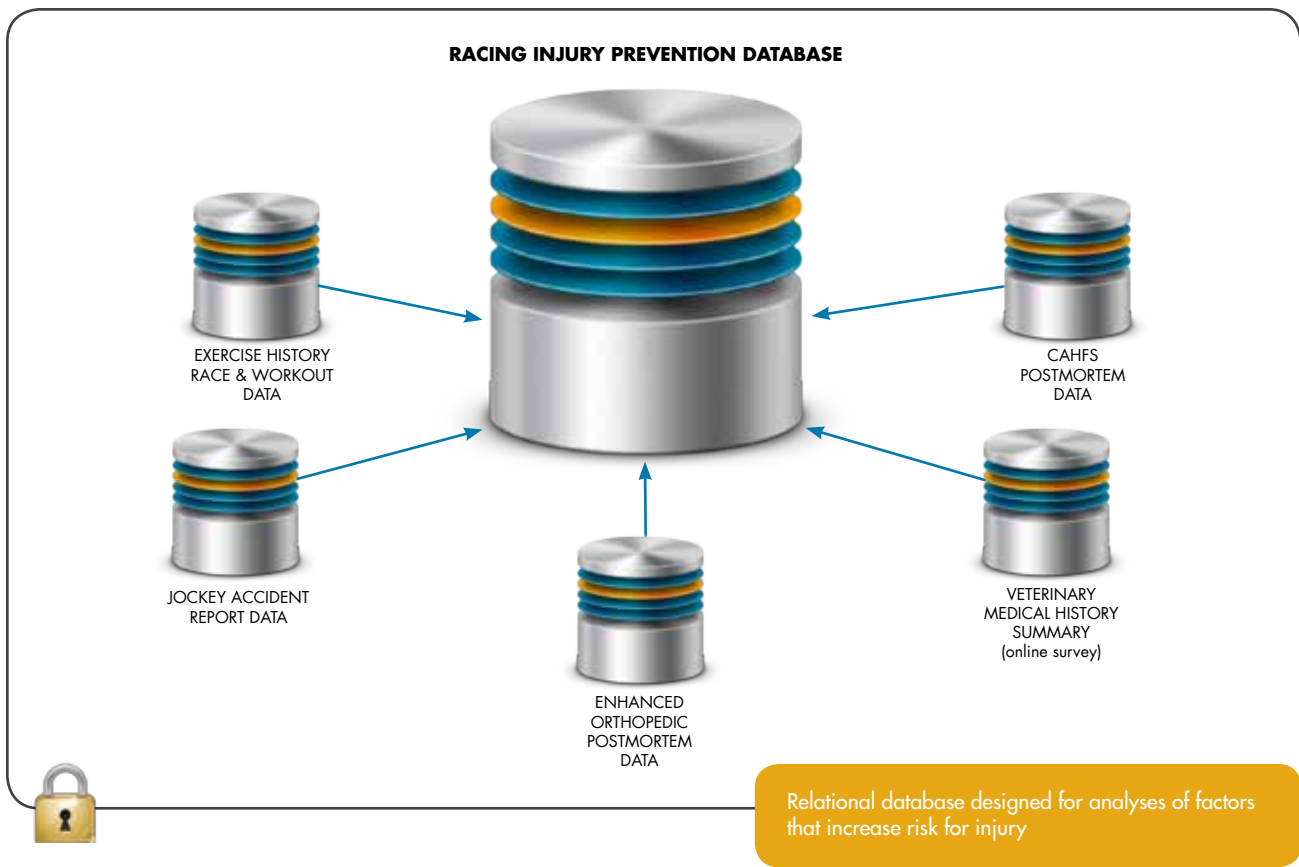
RACING INJURY PREVENTION DATABASE

EXERCISE HISTORY
RACE & WORKOUT
DATA

CAHFS
POSTMORTEM
DATA

JOCKEY ACCIDENT
REPORT DATA

VETERINARY
MEDICAL HISTORY
SUMMARY
(online survey)

ENHANCED
ORTHOPEDIC
POSTMORTEM
DATA

Relational database designed for analyses of factors that increase risk for injury